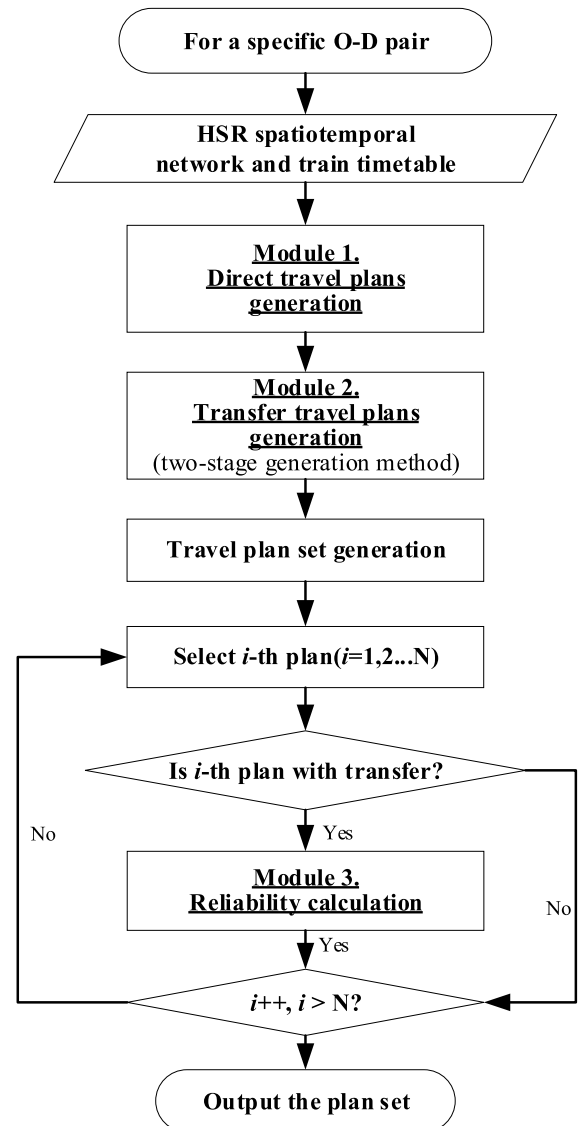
For a specific O-D pair

HSR spatiotemporal network and train timetable

Module 1.
Direct travel plans generation

Module 2.
Transfer travel plans generation
(two-stage generation method)

Travel plan set generation

Select *i*-th plan(*i*=1,2...N)

Is *i*-th plan with transfer?

Yes

Module 3.
Reliability calculation

Yes

No

No

*i*++, *i* > N?

Output the plan set